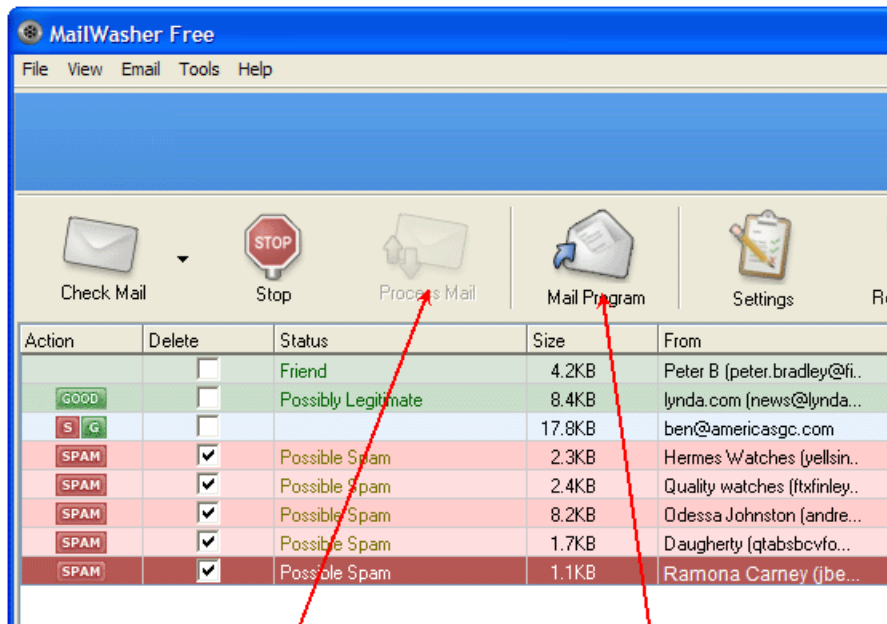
MailWasher Free

File View Email Tools Help

Check Mail Stop Process Mail Mail Program Settings R

| Action | Delete | Status | Size | From |
|---|---|---|---|---|
| | ☐ | Friend | 4.2KB | Peter B (peter.bradley@fi... |
| GOOD | ☐ | Possibly Legitimate | 8.4KB | lynda.com (news@lynda... |
| S G | ☐ | | 17.8KB | ben@americasgc.com |
| SPAM | ☑ | Possible Spam | 2.3KB | Hermes Watches (yellsin... |
| SPAM | ☑ | Possible Spam | 2.4KB | Quality watches (ftxfinley... |
| SPAM | ☑ | Possible Spam | 8.2KB | Odessa Johnston (andre... |
| SPAM | ☑ | Possible Spam | 1.7KB | Daugherty (qtabsbcvfo... |
| SPAM | ☑ | Possible Spam | 1.1KB | Ramona Carney (jbe... |